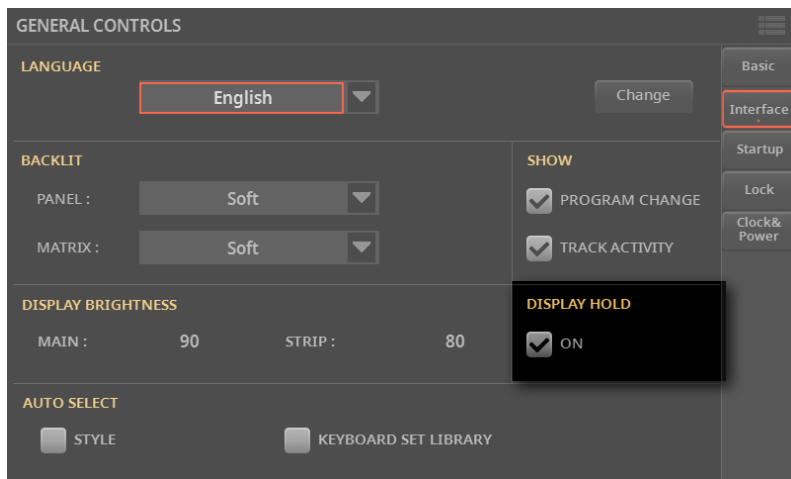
GENERAL CONTROLS

LANGUAGE

English

Change

BACKLIT

PANEL : Soft

MATRIX : Soft

SHOW

PROGRAM CHANGE

TRACK ACTIVITY

DISPLAY BRIGHTNESS

MAIN : 90 STRIP : 80

DISPLAY HOLD

ON

AUTO SELECT

STYLE

KEYBOARD SET LIBRARY

Basic

Interface

Startup

Lock

Clock& Power